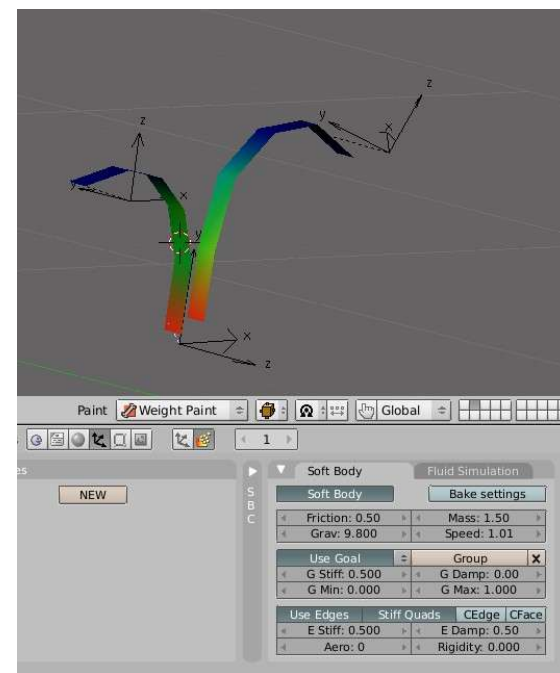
z
y
x
z
y
x
z
y
x
z

Paint
Weight Paint
Global
1
es
NEW
S
B
C
Soft Body
Fluid Simulation
Soft Body
Bake settings
Friction: 0.50
Mass: 1.50
Grav: 9.800
Speed: 1.01
Use Goal
Group
G Stiff: 0.500
G Damp: 0.00
G Min: 0.000
G Max: 1.000
Use Edges
Stiff Quads
CEdge
CFace
E Stiff: 0.500
E Damp: 0.50
Aero: 0
Rigidity: 0.000